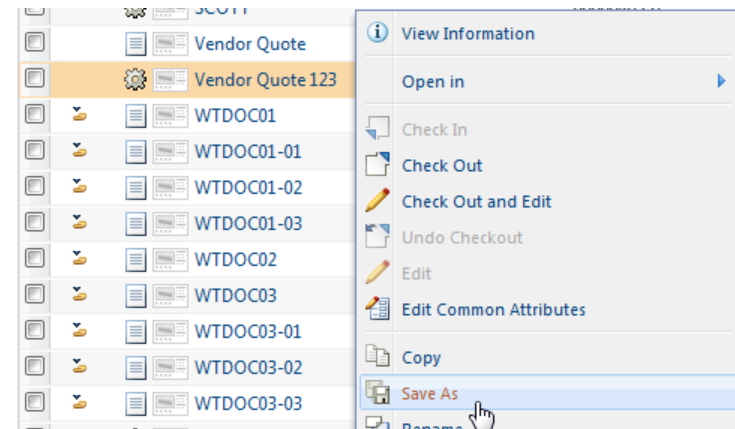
SCOTT
Vendor Quote
Vendor Quote 123
WTDOC01
WTDOC01-01
WTDOC01-02
WTDOC01-03
WTDOC02
WTDOC03
WTDOC03-01
WTDOC03-02
WTDOC03-03

View Information
Open in
Check In
Check Out
Check Out and Edit
Undo Checkout
Edit
Edit Common Attributes
Copy
Save As
Rename